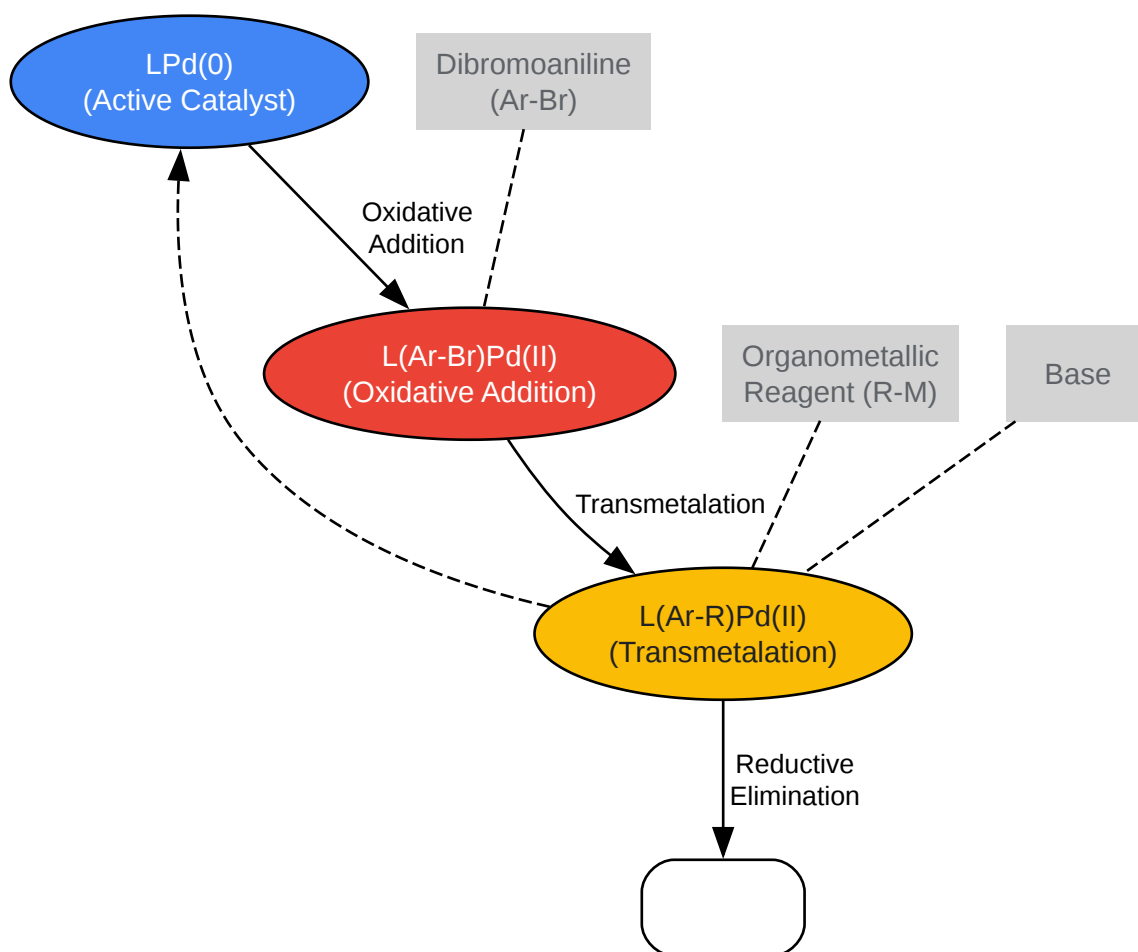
LPd(0)
(Active Catalyst)

Dibromoaniline
(Ar-Br)

Oxidative
Addition

L(Ar-Br)Pd(II)
(Oxidative Addition)

Organometallic
Reagent (R-M)

Base

Transmetalation

L(Ar-R)Pd(II)
(Transmetalation)

Reductive
Elimination